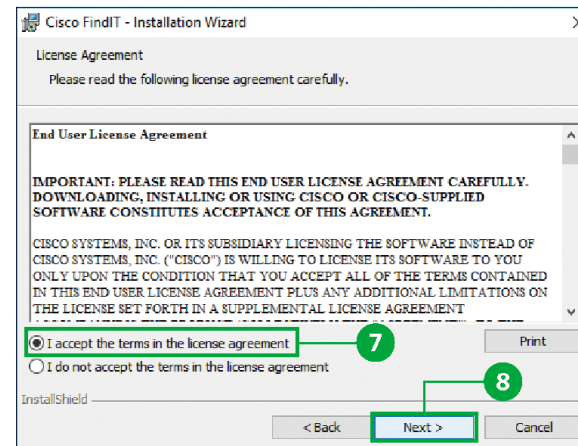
Cisco FindIT - Installation Wizard

License Agreement
Please read the following license agreement carefully.

End User License Agreement

IMPORTANT: PLEASE READ THIS END USER LICENSE AGREEMENT CAREFULLY. DOWNLOADING, INSTALLING OR USING CISCO OR CISCO-SUPPLIED SOFTWARE CONSTITUTES ACCEPTANCE OF THIS AGREEMENT.

CISCO SYSTEMS, INC. OR ITS SUBSIDIARY LICENSING THE SOFTWARE INSTEAD OF CISCO SYSTEMS, INC. ("CISCO") IS WILLING TO LICENSE ITS SOFTWARE TO YOU ONLY UPON THE CONDITION THAT YOU ACCEPT ALL OF THE TERMS CONTAINED IN THIS END USER LICENSE AGREEMENT PLUS ANY ADDITIONAL LIMITATIONS ON THE LICENSE SET FORTH IN A SUPPLEMENTAL LICENSE AGREEMENT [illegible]

I accept the terms in the license agreement
7
Print
I do not accept the terms in the license agreement
8
InstallShield
< Back
Next >
Cancel